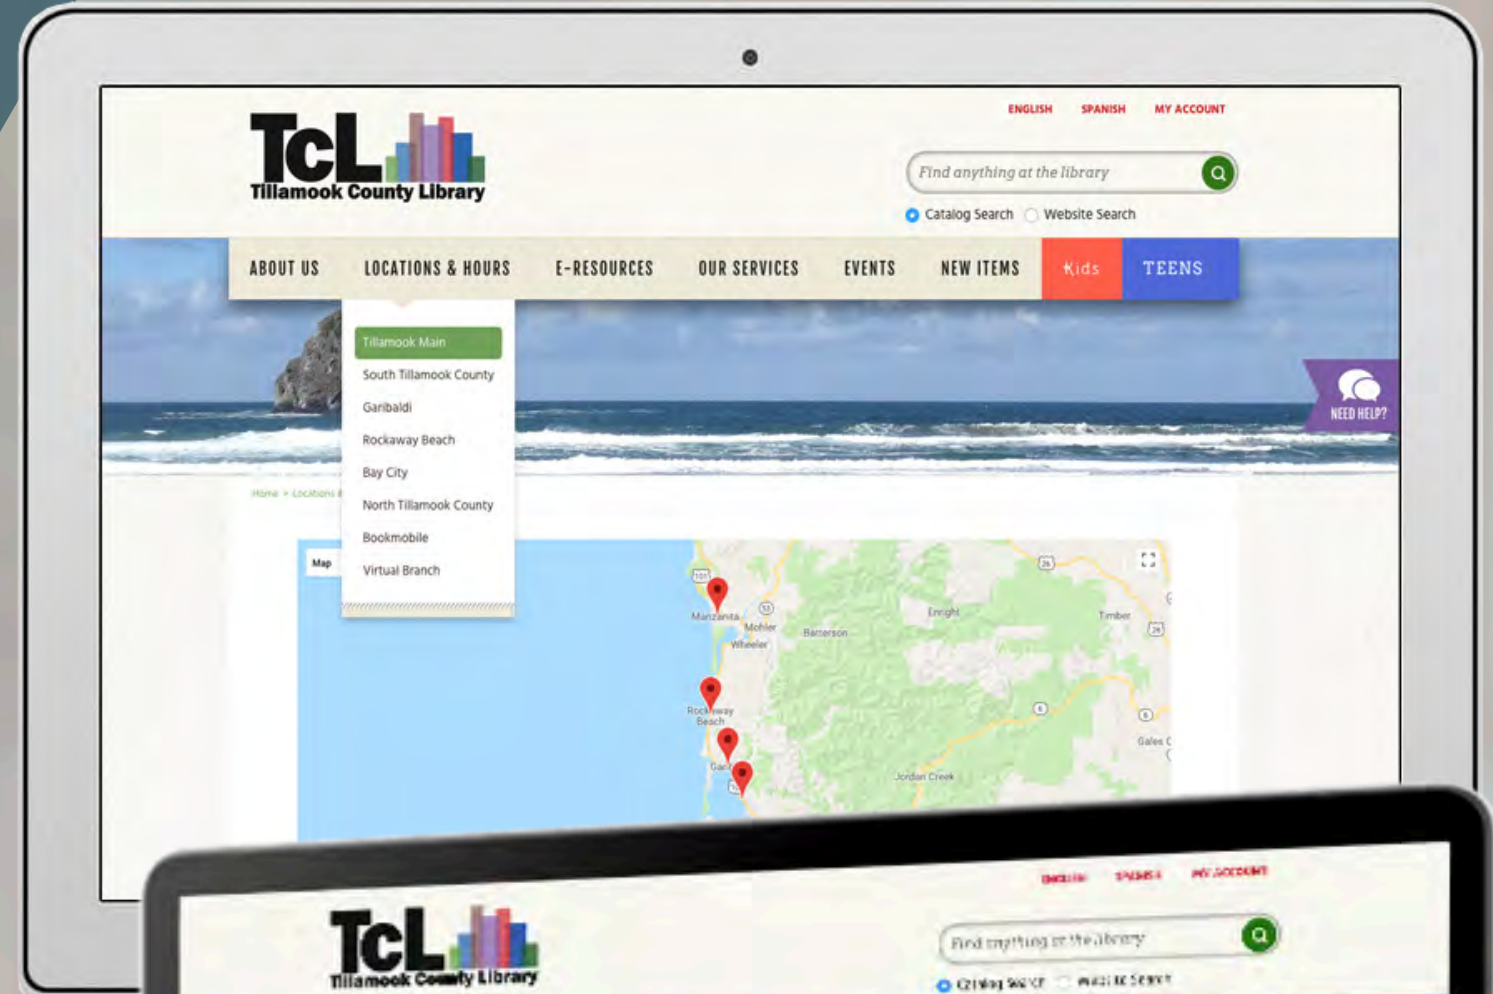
TcL
Tillamook County Library

ENGLISH SPANISH MY ACCOUNT

Find anything at the library

Catalog Search Website Search

ABOUT US LOCATIONS & HOURS E-RESOURCES OUR SERVICES EVENTS NEW ITEMS Kids TEENS

Tillamook Main
South Tillamook County
Garibaldi
Rockaway Beach
Bay City
North Tillamook County
Bookmobile
Virtual Branch

NEED HELP?

Home > Locations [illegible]

Map

Manzanita
Mohler
Wheeler
Batterson
Enright
Timber
Rockaway Beach
Gari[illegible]
Jordan Creek
Gales C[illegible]

TcL
Tillamook County Library

ENGLISH SPANISH MY ACCOUNT

Find anything at the library

Catalog Search Website Search